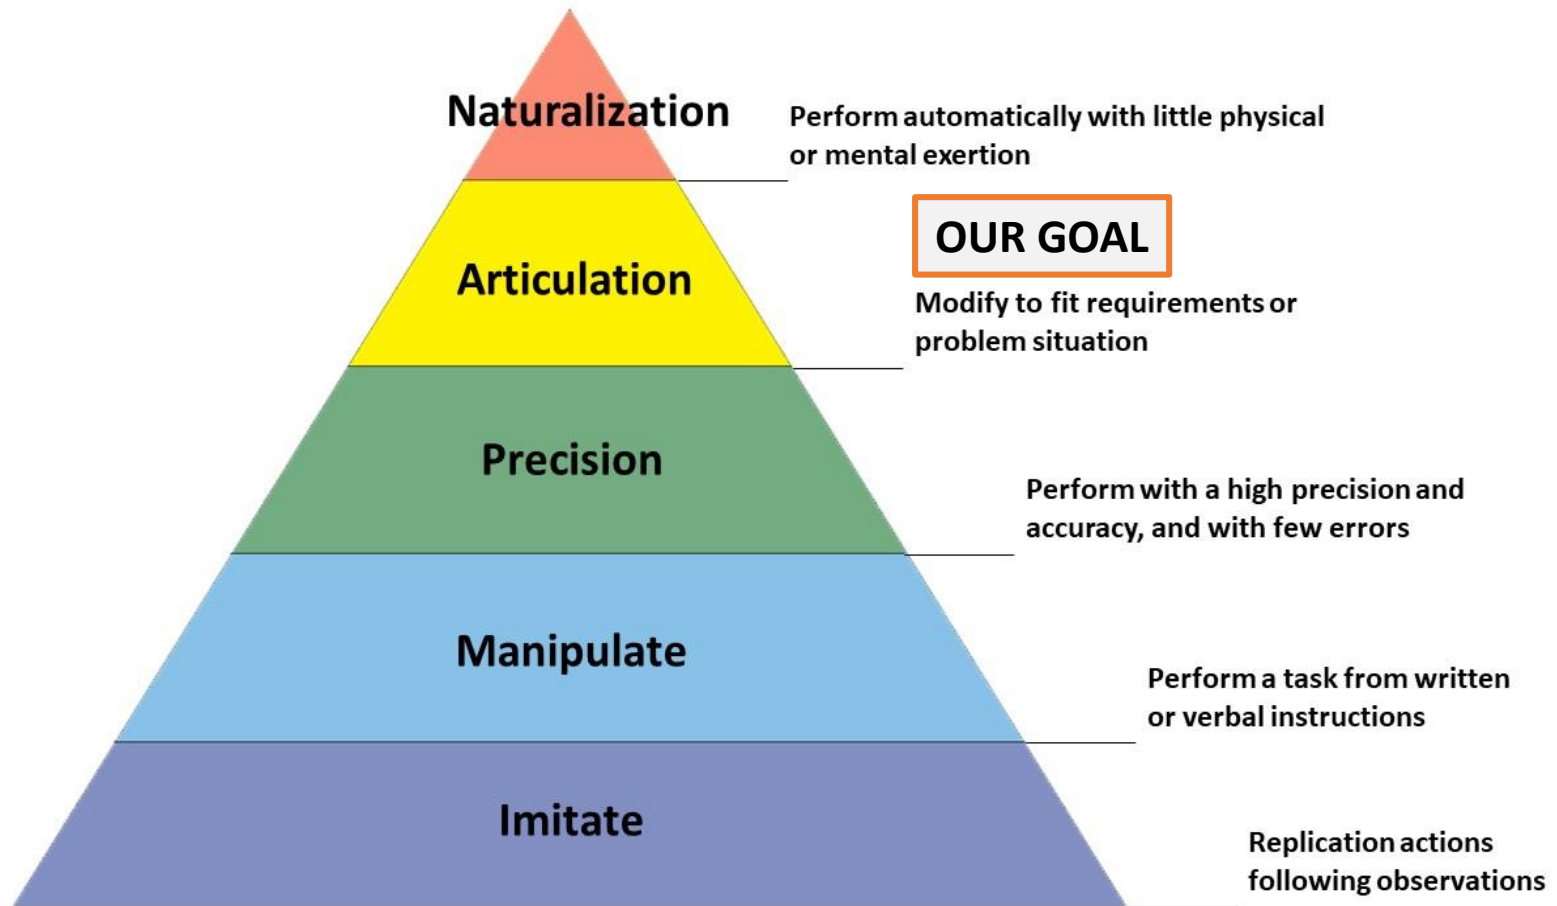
Naturalization

Perform automatically with little physical or mental exertion

Articulation

OUR GOAL

Modify to fit requirements or problem situation

Precision

Perform with a high precision and accuracy, and with few errors

Manipulate

Perform a task from written or verbal instructions

Imitate

Replication actions following observations